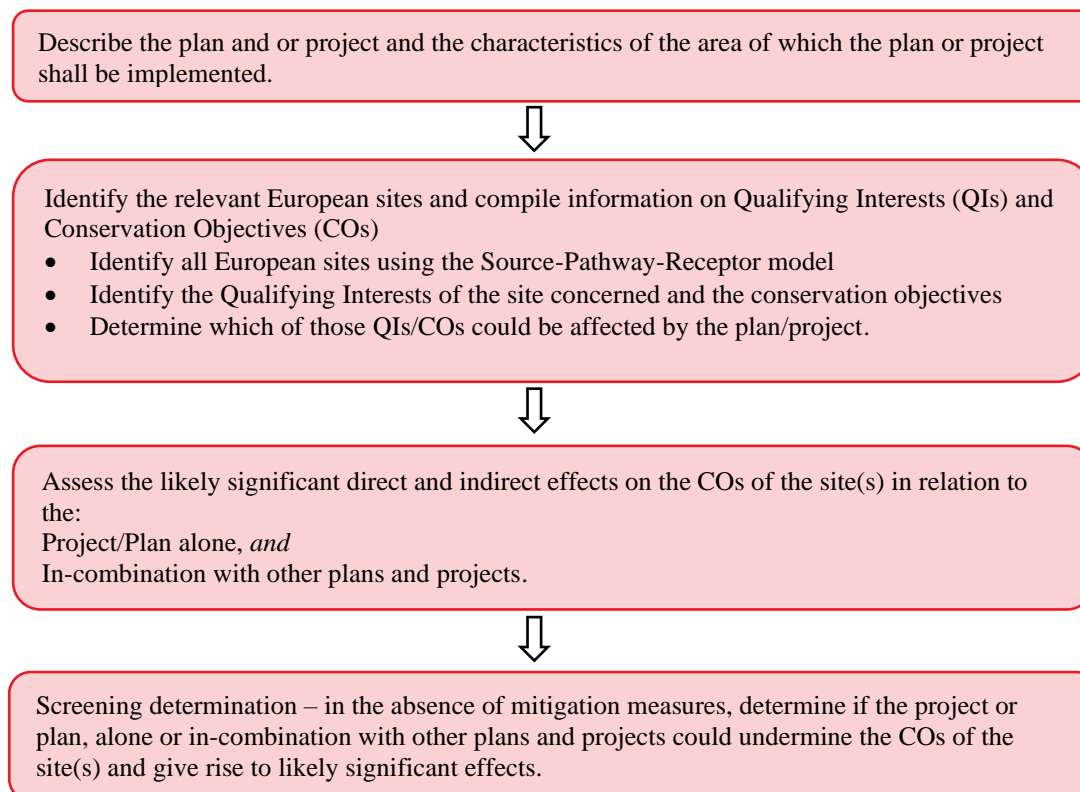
Describe the plan and or project and the characteristics of the area of which the plan or project shall be implemented.

Identify the relevant European sites and compile information on Qualifying Interests (QIs) and Conservation Objectives (COs)

- Identify all European sites using the Source-Pathway-Receptor model
- Identify the Qualifying Interests of the site concerned and the conservation objectives
- Determine which of those QIs/COs could be affected by the plan/project.

Assess the likely significant direct and indirect effects on the COs of the site(s) in relation to the:
Project/Plan alone, *and*
In-combination with other plans and projects.

Screening determination – in the absence of mitigation measures, determine if the project or plan, alone or in-combination with other plans and projects could undermine the COs of the site(s) and give rise to likely significant effects.